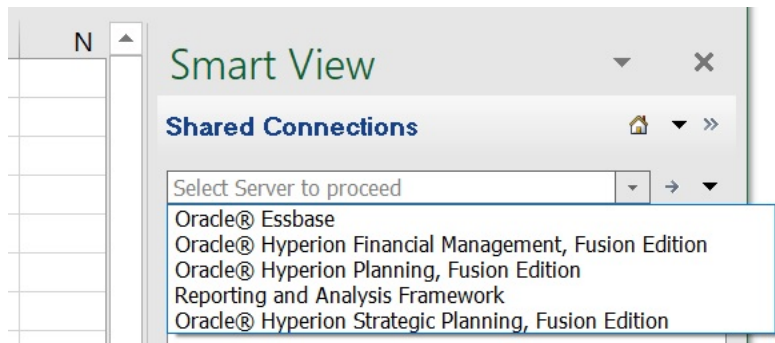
N

Smart View

Shared Connections

Select Server to proceed

Oracle® Essbase
Oracle® Hyperion Financial Management, Fusion Edition
Oracle® Hyperion Planning, Fusion Edition
Reporting and Analysis Framework
Oracle® Hyperion Strategic Planning, Fusion Edition